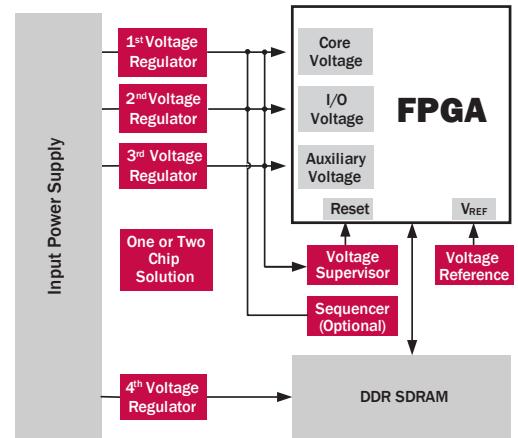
Input Power Supply

1st Voltage Regulator

2nd Voltage Regulator

3rd Voltage Regulator

One or Two Chip Solution

4th Voltage Regulator

Core Voltage

I/O Voltage

Auxiliary Voltage

FPGA

Reset

$V_{REF}$

Voltage Supervisor

Voltage Reference

Sequencer (Optional)

DDR SDRAM